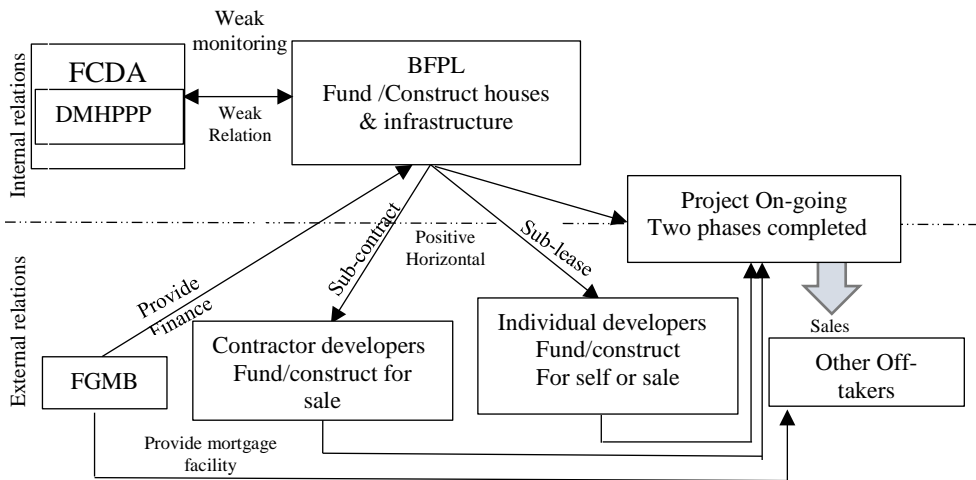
Internal relations

FCDA

DMHPPP

Weak monitoring

Weak Relation

BFPL
Fund /Construct houses & infrastructure

Project On-going
Two phases completed

External relations

Provide Finance

Sub-contract

Positive Horizontal

Sub-lease

Sales

FGMB

Contractor developers
Fund/construct for sale

Individual developers
Fund/construct
For self or sale

Other Off-takers

Provide mortgage facility